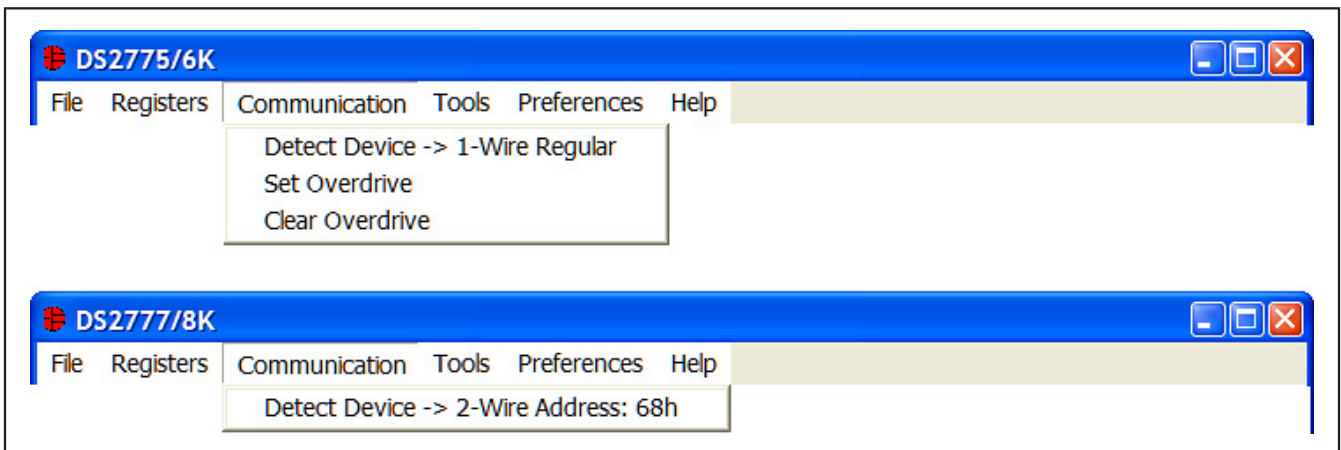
DS2775/6K

File Registers Communication Tools Preferences Help

Detect Device -> 1-Wire Regular
Set Overdrive
Clear Overdrive

DS2777/8K

File Registers Communication Tools Preferences Help

Detect Device -> 2-Wire Address: 68h